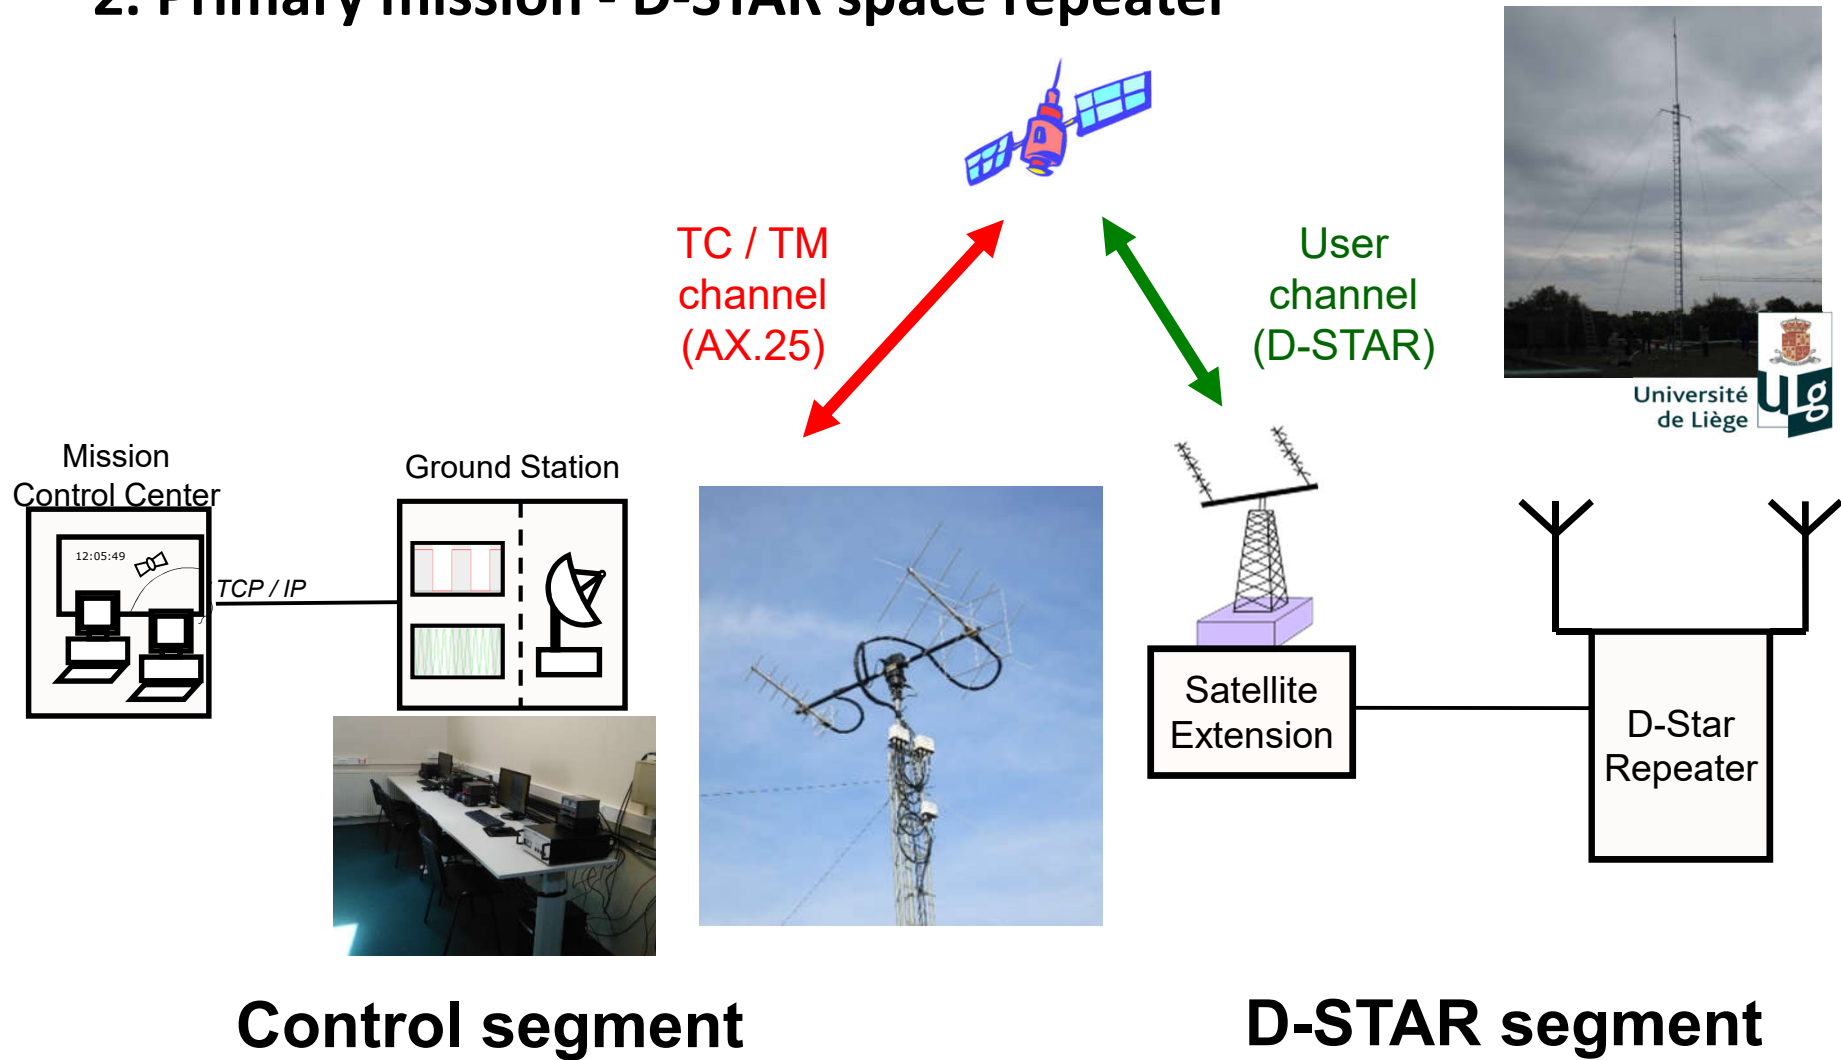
2. Primary mission - D-STAR space repeater

TC / TM channel (AX.25)

User channel (D-STAR)

Université de Liège

Mission Control Center

12:05:49

TCP / IP

Ground Station

Satellite Extension

D-Star Repeater

Control segment

D-STAR segment